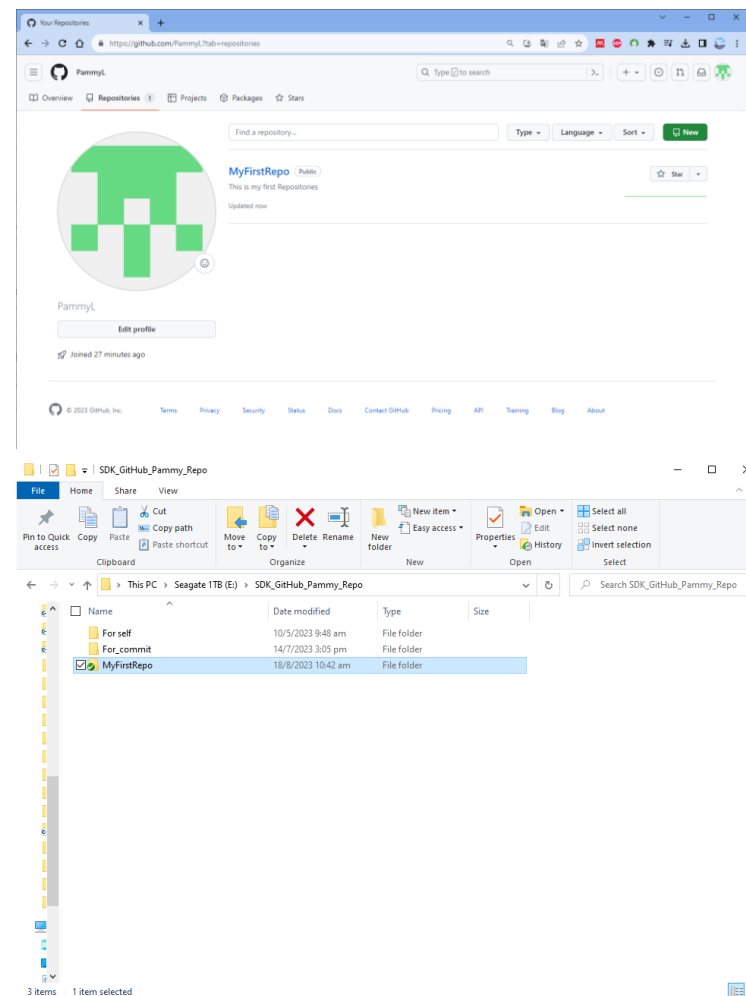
Your Repositories

https://github.com/PammyL?tab=repositories

PammyL

Type / to search

Overview Repositories 1 Projects Packages Stars

Find a repository...

Type Language Sort New

MyFirstRepo Public

This is my first Repositories

Updated now

Star

PammyL

Edit profile

Joined 27 minutes ago

© 2023 GitHub, Inc. Terms Privacy Security Status Docs Contact GitHub Pricing API Training Blog About

SDK_GitHub_Pammy_Repo

File Home Share View

Pin to Quick access Copy Paste Cut Copy path Paste shortcut Clipboard

Move to Copy to Delete Rename Organize

New folder New item Easy access New

Properties Open Edit History Open

Select all Select none Invert selection Select

This PC > Seagate 1TB (E:) > SDK_GitHub_Pammy_Repo

Search SDK_GitHub_Pammy_Repo

| Name | Date modified | Type | Size |
|---|---|---|---|
| For self | 10/5/2023 9:48 am | File folder | |
| For_commit | 14/7/2023 3:05 pm | File folder | |
| MyFirstRepo | 18/8/2023 10:42 am | File folder | |

3 items 1 item selected